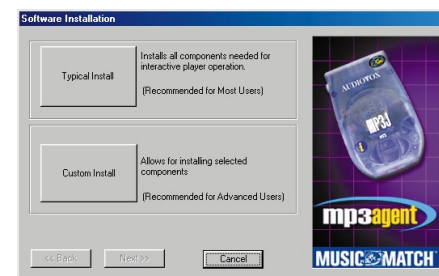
Software Installation

Typical Install

Installs all components needed for interactive player operation.

(Recommended for Most Users)

Custom Install

Allows for installing selected components

(Recommended for Advanced Users)

AUDIOVOX

MP3

mp3agent

MUSICMATCH

<< Back

Next >>

Cancel